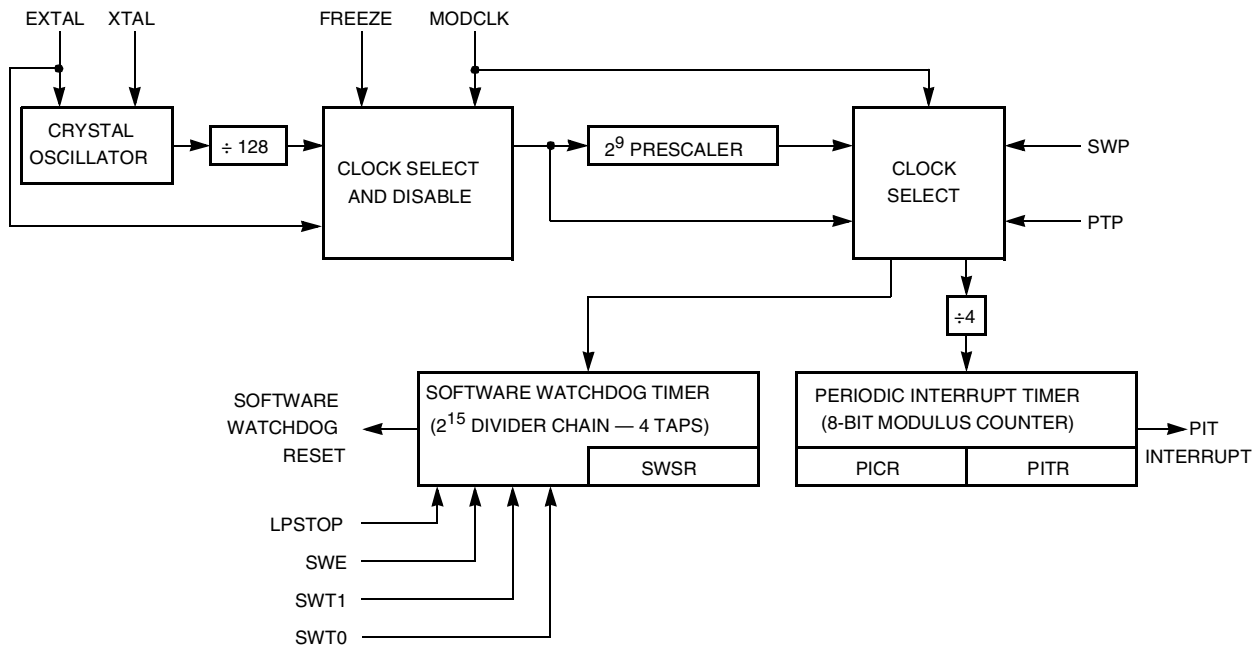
EXTAL XTAL FREEZE MODCLK

CRYSTAL OSCILLATOR

÷ 128

CLOCK SELECT AND DISABLE

$2^9$ PRESCALER

CLOCK SELECT

SWP

PTP

÷4

SOFTWARE WATCHDOG RESET

SOFTWARE WATCHDOG TIMER ($2^{15}$ DIVIDER CHAIN — 4 TAPS)

SWSR

PERIODIC INTERRUPT TIMER (8-BIT MODULUS COUNTER)

PICR | PITR

PIT INTERRUPT

LPSTOP

SWE

SWT1

SWT0